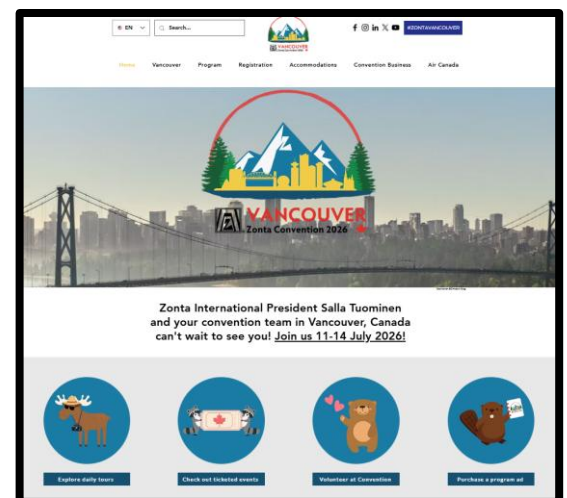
EN

Search...

VANCOUVER

#ZONTAVANCOUVER

Home Vancouver Program Registration Accommodations Convention Business Air Canada

VANCOUVER
Zonta Convention 2026

Zonta International President Salla Tuominen and your convention team in Vancouver, Canada can't wait to see you! Join us 11-14 July 2026!

Explore daily tours

Check out ticketed events

Volunteer at Convention

Purchase a program ad